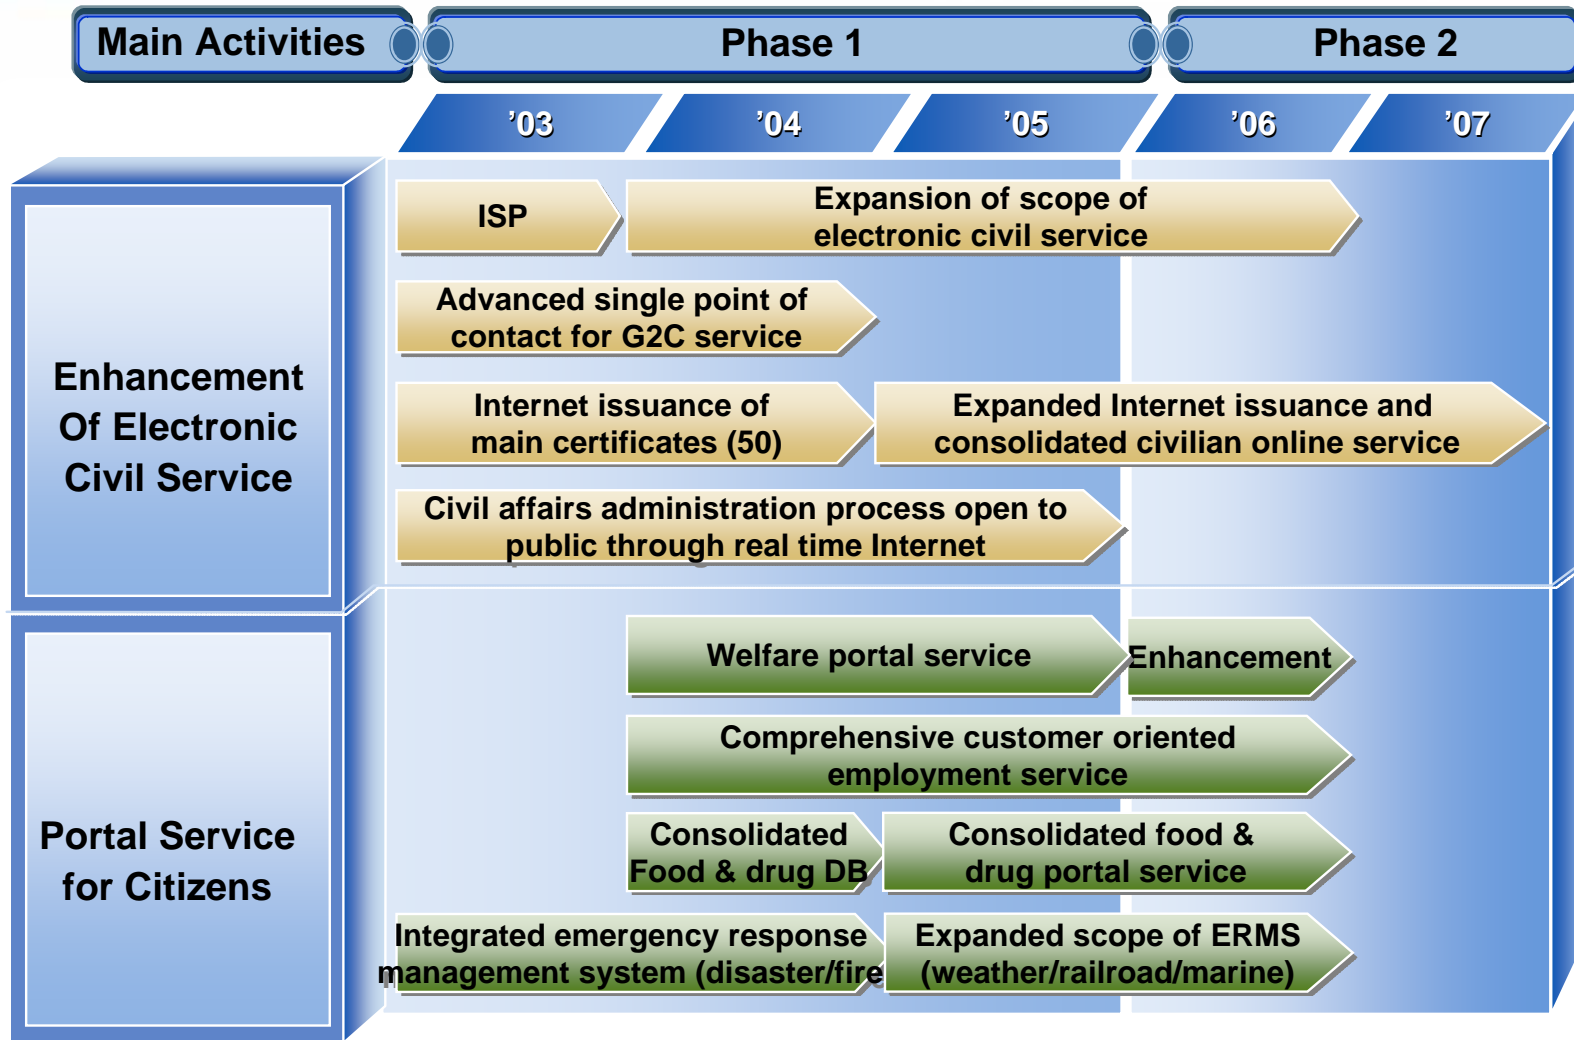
| Main Activities | Phase 1 | | | Phase 2 | |
|---|---|---|---|---|---|
| | ’03 | ’04 | ’05 | ’06 | ’07 |

Enhancement Of Electronic Civil Service

ISP

Expansion of scope of electronic civil service

Advanced single point of contact for G2C service

Internet issuance of main certificates (50)

Expanded Internet issuance and consolidated civilian online service

Civil affairs administration process open to public through real time Internet

Portal Service for Citizens

Welfare portal service

Enhancement

Comprehensive customer oriented employment service

Consolidated Food & drug DB

Consolidated food & drug portal service

Integrated emergency response management system (disaster/fire

Expanded scope of ERMS (weather/railroad/marine)